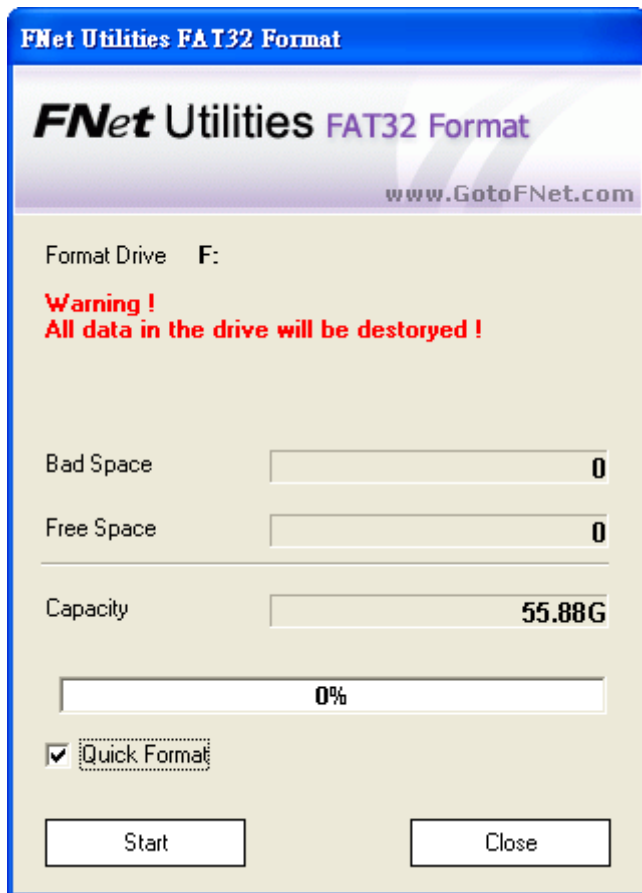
FNet Utilities FAT32 Format

FNet Utilities FAT32 Format

www.GotoFNet.com

Format Drive F:

Warning !
All data in the drive will be destoryed !

Bad Space 0

Free Space 0

Capacity 55.88G

0%

Quick Format

Start

Close